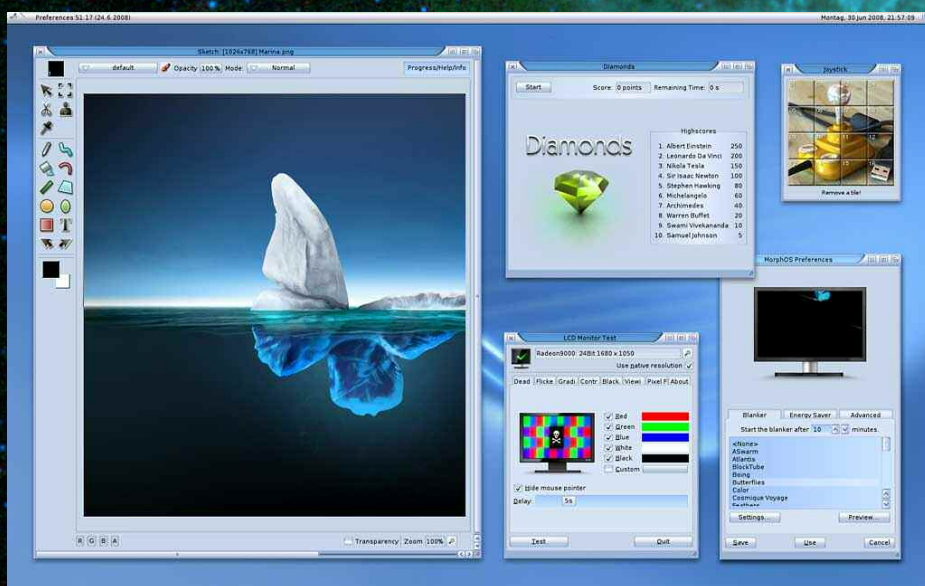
Preferences 51.17 (24.6.2008)

Montag, 30 Jun 2008, 21:57:09

Sketch: [1024x768] Marina.png

default Opacity 100% Mode: Normal

Progress/Help/Info

R G B A

Transparency Zoom 100%

Diamonds

Start Score: 0 points Remaining Time: 0 s

Diamonds

Highscores

| | | |
|---|---|---|
| 1. | Albert Einstein | 250 |
| 2. | Leonardo Da Vinci | 200 |
| 3. | Nikola Tesla | 150 |
| 4. | Sir Isaac Newton | 100 |
| 5. | Stephen Hawking | 80 |
| 6. | Michelangelo | 60 |
| 7. | Archimedes | 40 |
| 8. | Warren Buffet | 20 |
| 9. | Swami Vivekananda | 10 |
| 10. | Samuel Johnson | 5 |

Joystick

Remove a tile!

LCD Monitor Test

Radeon9000: 24Bit 1680 x 1050

Use native resolution

Dead Flicke Gradi Contr Black Viewi Pixel F About

Red
Green
Blue
White
Black
Custom

Hide mouse pointer

Delay: 5s

Test Quit

MorphOS Preferences

Blanker Energy Saver Advanced

Start the blanker after 10 minutes.

<None>
ASwarm
Atlantis
BlockTube
Boing
Butterflies
Color
Cosmique Voyage
Feathers

Settings... Preview

Save Use Cancel